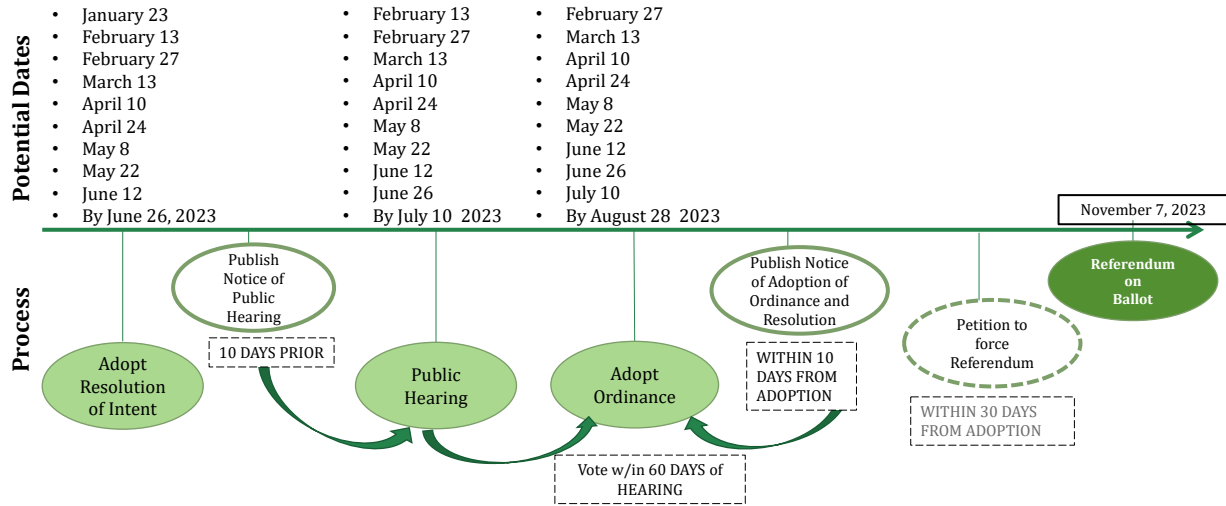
Potential Dates

- January 23
- February 13
- February 27
- March 13
- April 10
- April 24
- May 8
- May 22
- June 12
- By June 26, 2023

- February 13
- February 27
- March 13
- April 10
- April 24
- May 8
- May 22
- June 12
- June 26
- By July 10 2023

- February 27
- March 13
- April 10
- April 24
- May 8
- May 22
- June 12
- June 26
- July 10
- By August 28 2023

November 7, 2023

Process

Adopt Resolution of Intent

Publish Notice of Public Hearing

10 DAYS PRIOR

Public Hearing

Adopt Ordinance

Vote w/in 60 DAYS of HEARING

Publish Notice of Adoption of Ordinance and Resolution

WITHIN 10 DAYS FROM ADOPTION

Petition to force Referendum

WITHIN 30 DAYS FROM ADOPTION

Referendum on Ballot